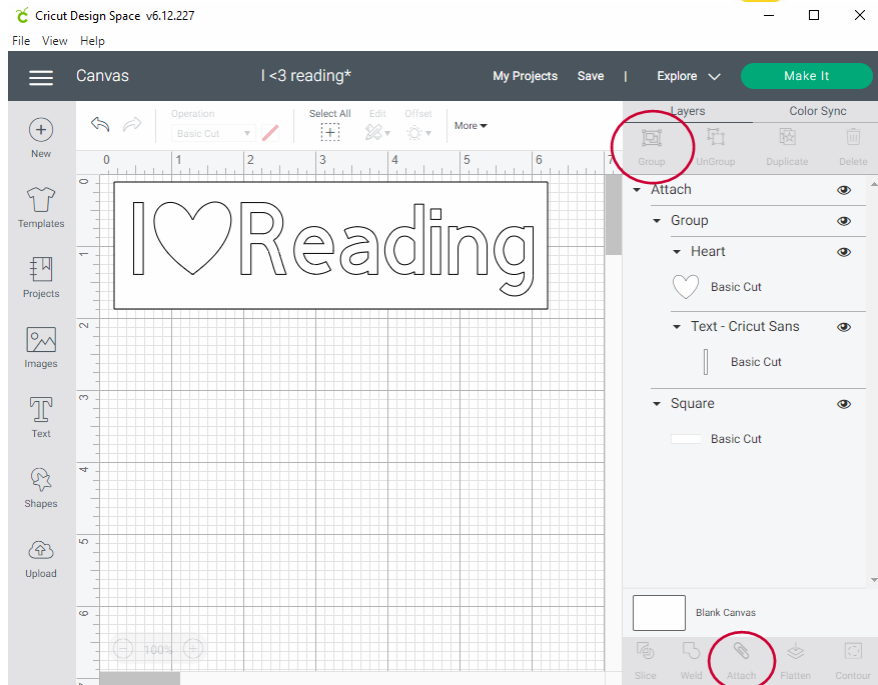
Cricut Design Space v6.12.227

File View Help

Canvas

I <3 reading*

My Projects Save | Explore Make It

New

Templates

Projects

Images

Text

Shapes

Upload

Operation
Basic Cut

Select All

Edit

Offset

More

0 1 2 3 4 5 6 7

I♥Reading

100%

Layers Color Sync

Group UnGroup Duplicate Delete

Attach

Group

Heart

Basic Cut

Text - Cricut Sans

Basic Cut

Square

Basic Cut

Blank Canvas

Slice Weld Attach Flatten Contour